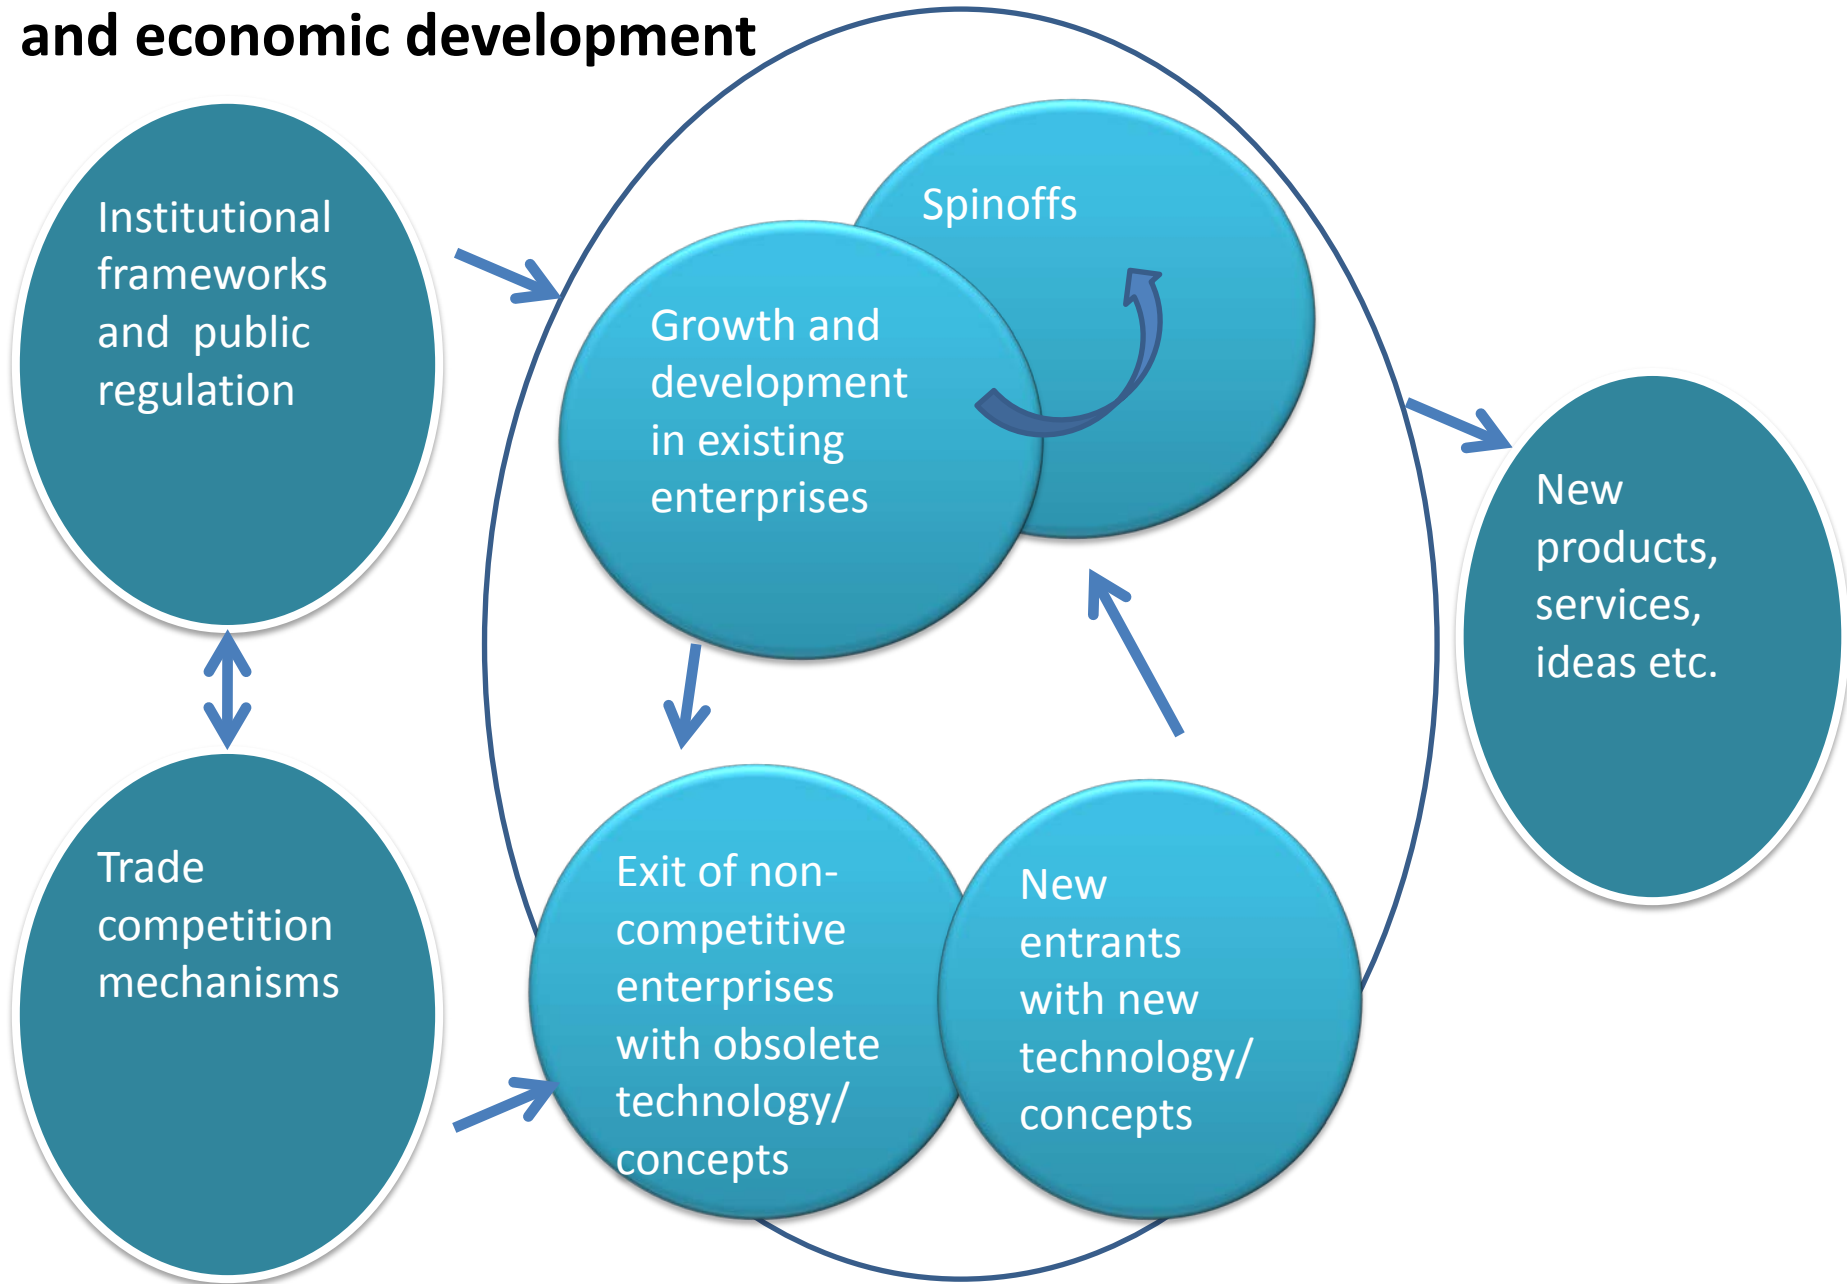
and economic development

Institutional frameworks and public regulation

Trade competition mechanisms

Spinoffs

Growth and development in existing enterprises

Exit of non-competitive enterprises with obsolete technology/ concepts

New entrants with new technology/ concepts

New products, services, ideas etc.